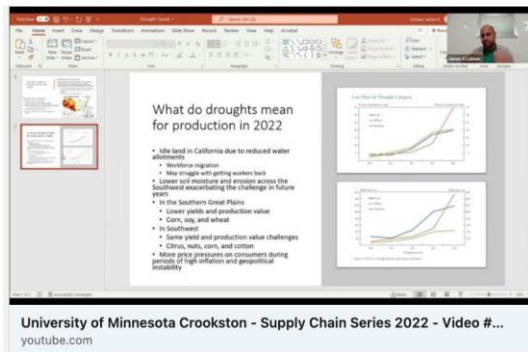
What do droughts mean for production in 2022

- Idle land in California due to reduced water allotments
  - Workforce migration
  - May struggle with getting workers back
- Lower soil moisture and erosion across the Southwest exacerbating the challenge in future years
- In the Southern Great Plains
  - Lower yields and production value
  - Corn, soy, and wheat
- In Southwest
  - Same yield and production value challenges
  - Citrus, nuts, corn, and cotton
- More price pressures on consumers during periods of high inflation and geopolitical instability

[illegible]

University of Minnesota Crookston - Supply Chain Series 2022 - Video #...
youtube.com